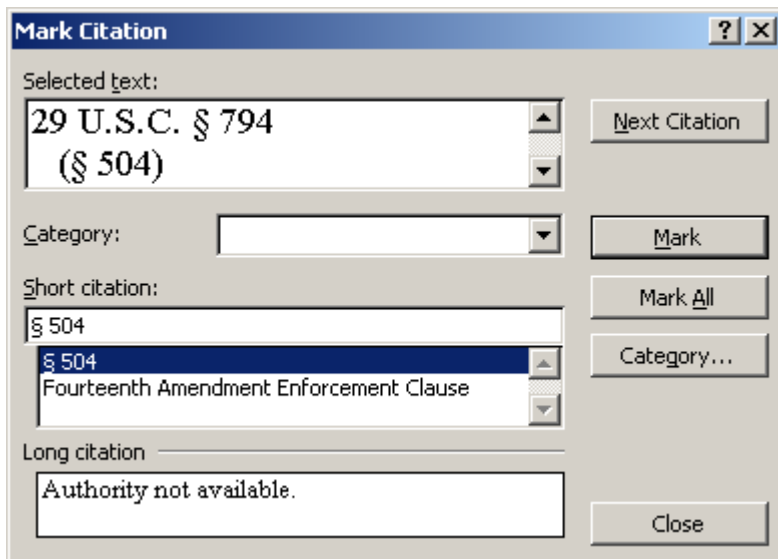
Mark Citation

?

X

Selected text:

29 U.S.C. § 794
(§ 504)

Next Citation

Category:

Mark

Short citation:

Mark All

§ 504

§ 504
Fourteenth Amendment Enforcement Clause

Category...

Long citation

Authority not available.

Close